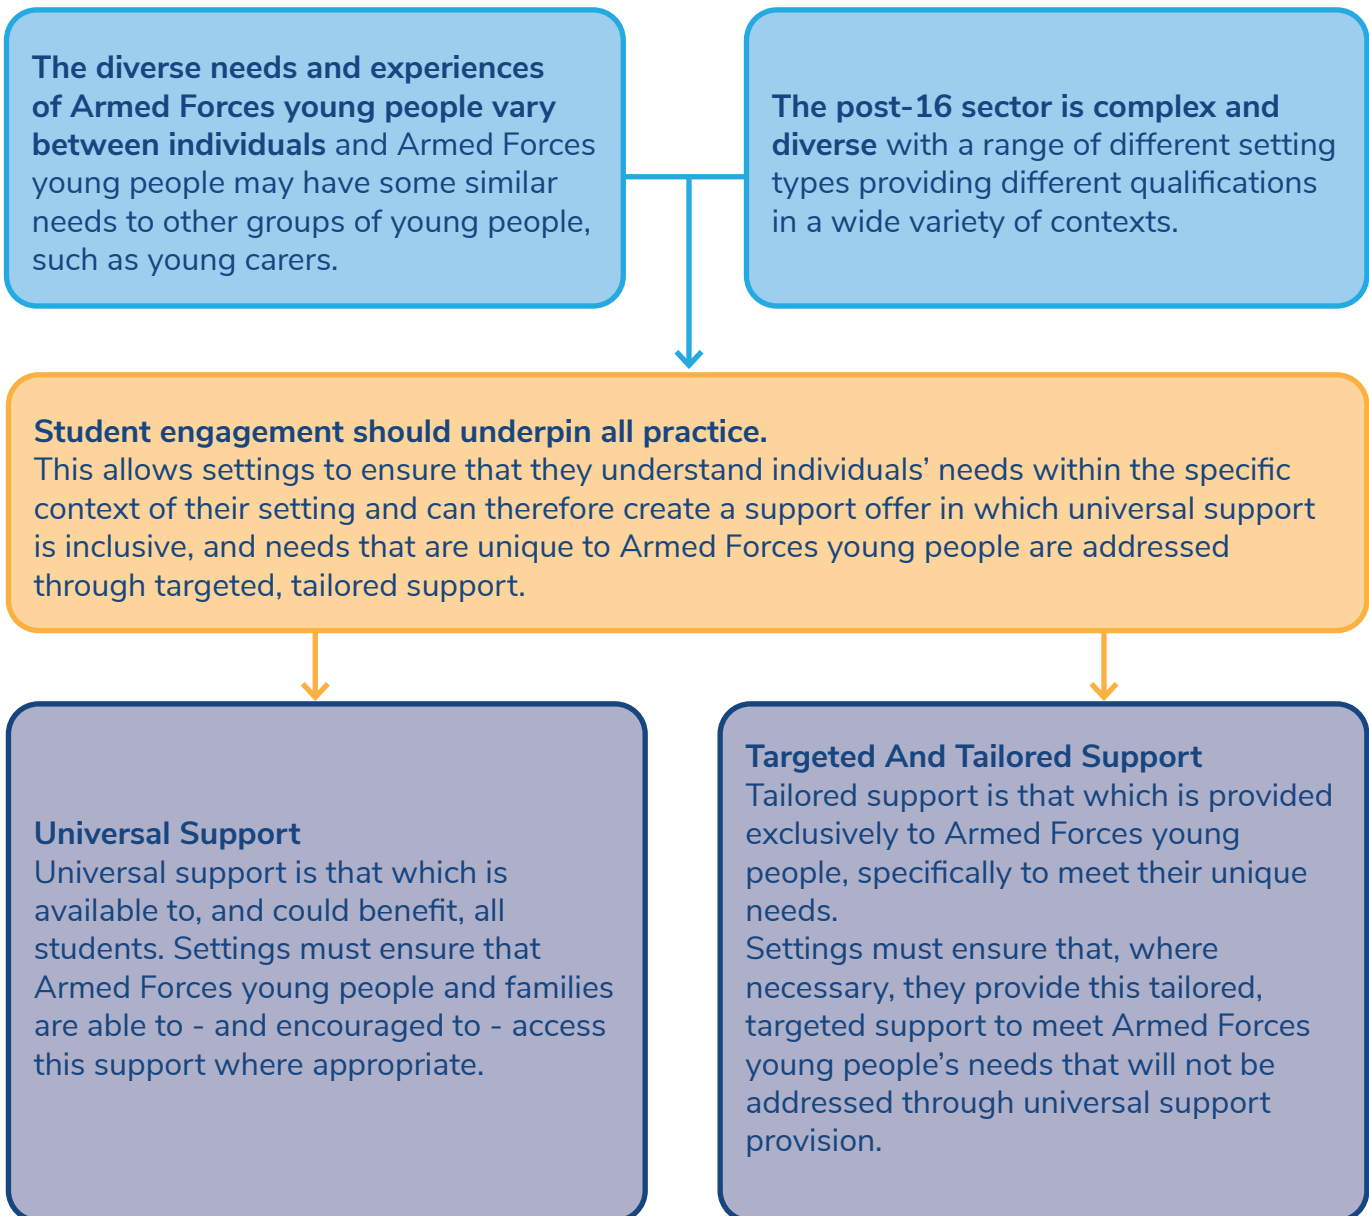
The diverse needs and experiences of Armed Forces young people vary between individuals and Armed Forces young people may have some similar needs to other groups of young people, such as young carers.

The post-16 sector is complex and diverse with a range of different setting types providing different qualifications in a wide variety of contexts.

Student engagement should underpin all practice.
This allows settings to ensure that they understand individuals' needs within the specific context of their setting and can therefore create a support offer in which universal support is inclusive, and needs that are unique to Armed Forces young people are addressed through targeted, tailored support.

Universal Support
Universal support is that which is available to, and could benefit, all students. Settings must ensure that Armed Forces young people and families are able to - and encouraged to - access this support where appropriate.

Targeted And Tailored Support
Tailored support is that which is provided exclusively to Armed Forces young people, specifically to meet their unique needs.
Settings must ensure that, where necessary, they provide this tailored, targeted support to meet Armed Forces young people's needs that will not be addressed through universal support provision.